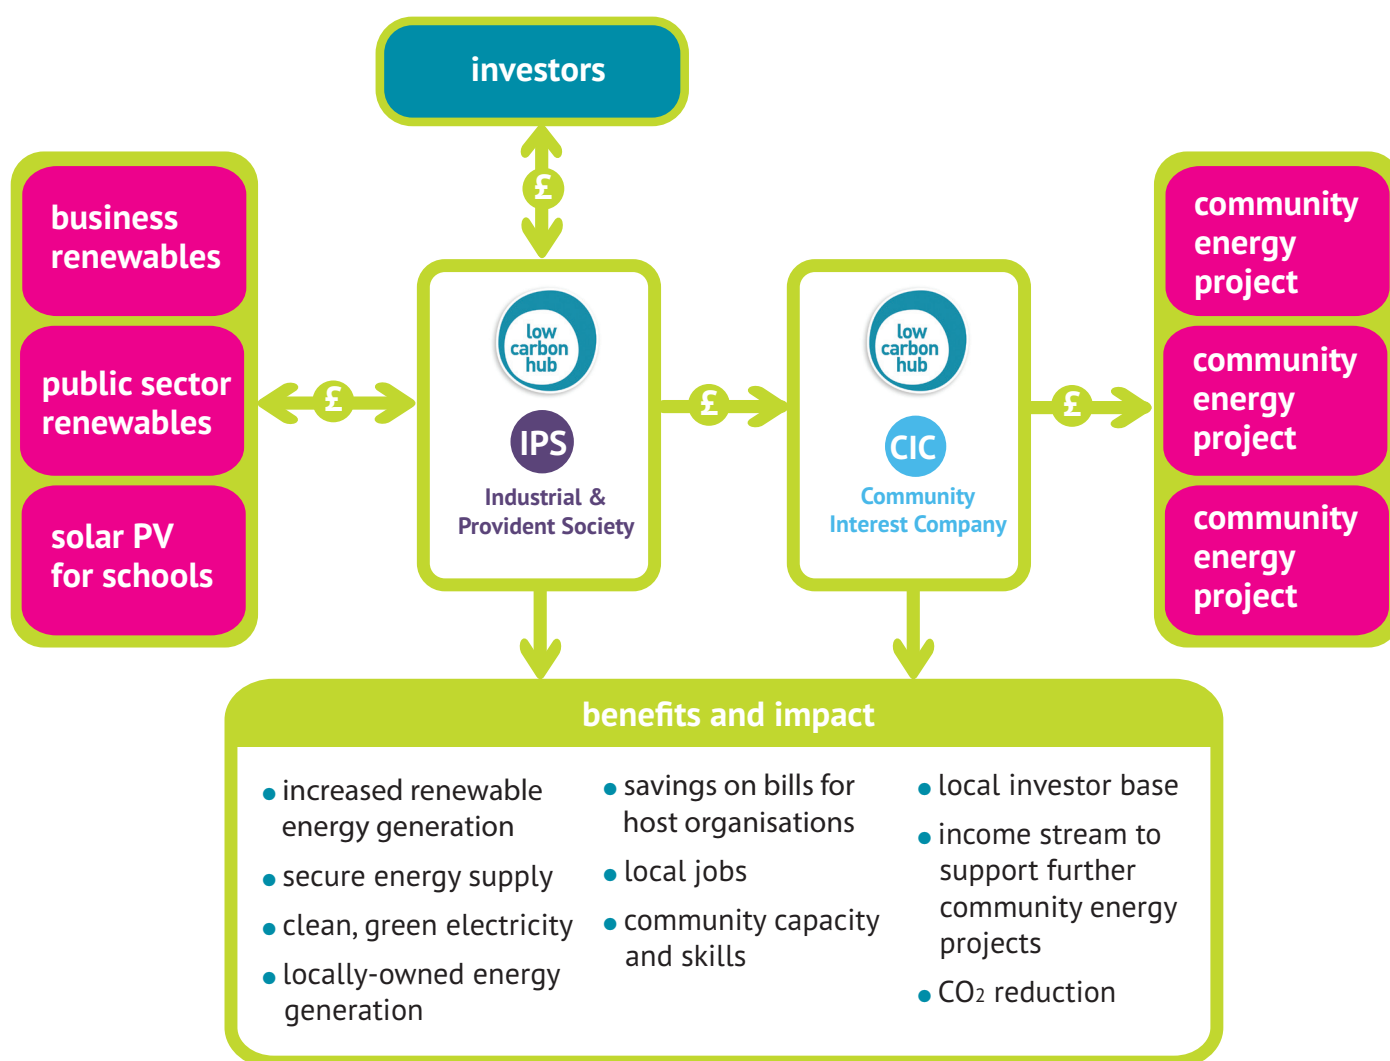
investors

£

business renewables

public sector renewables

solar PV for schools

£

low carbon hub

IPS

Industrial & Provident Society

£

low carbon hub

CIC

Community Interest Company

£

community energy project

community energy project

community energy project

benefits and impact

• increased renewable energy generation
• secure energy supply
• clean, green electricity
• locally-owned energy generation

• savings on bills for host organisations
• local jobs
• community capacity and skills

• local investor base
• income stream to support further community energy projects
• $CO_2$ reduction